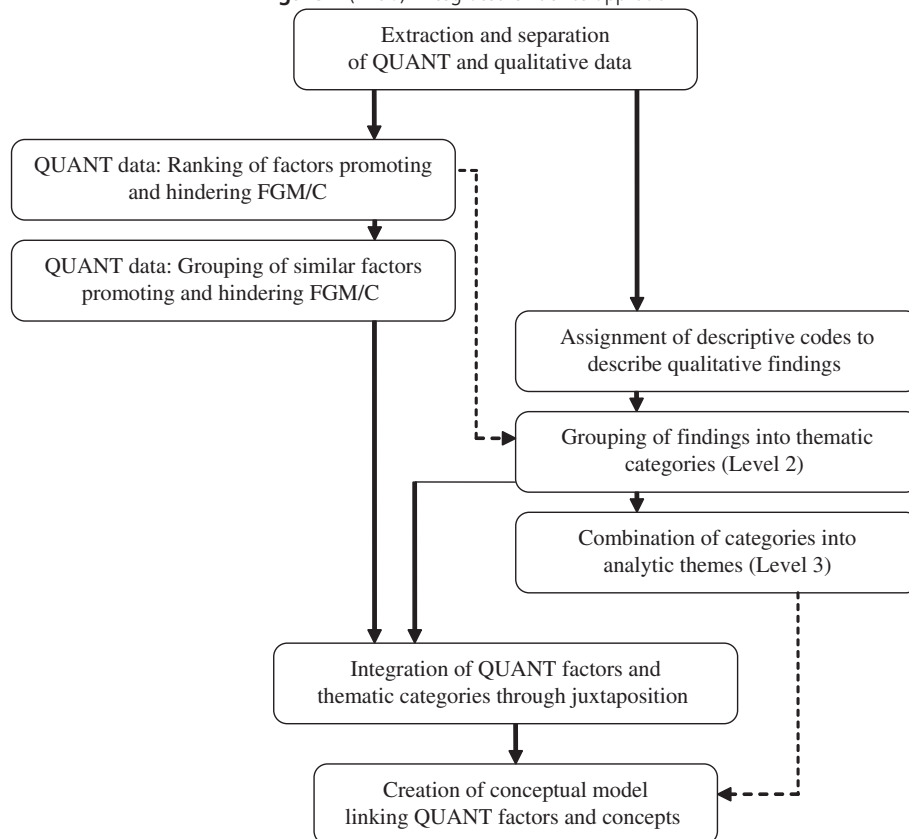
Extraction and separation of QUANT and qualitative data

QUANT data: Ranking of factors promoting and hindering FGM/C

QUANT data: Grouping of similar factors promoting and hindering FGM/C

Assignment of descriptive codes to describe qualitative findings

Grouping of findings into thematic categories (Level 2)

Combination of categories into analytic themes (Level 3)

Integration of QUANT factors and thematic categories through juxtaposition

Creation of conceptual model linking QUANT factors and concepts